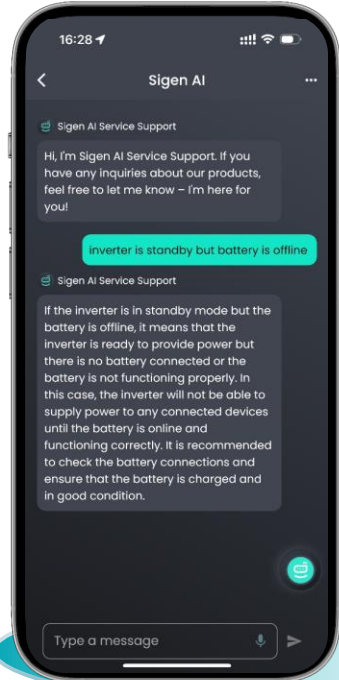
16:28

Sigen AI

Sigen AI Service Support

Hi, I'm Sigen AI Service Support. If you have any inquiries about our products, feel free to let me know – I'm here for you!

inverter is standby but battery is offline

Sigen AI Service Support

If the inverter is in standby mode but the battery is offline, it means that the inverter is ready to provide power but there is no battery connected or the battery is not functioning properly. In this case, the inverter will not be able to supply power to any connected devices until the battery is online and functioning correctly. It is recommended to check the battery connections and ensure that the battery is charged and in good condition.

Type a message